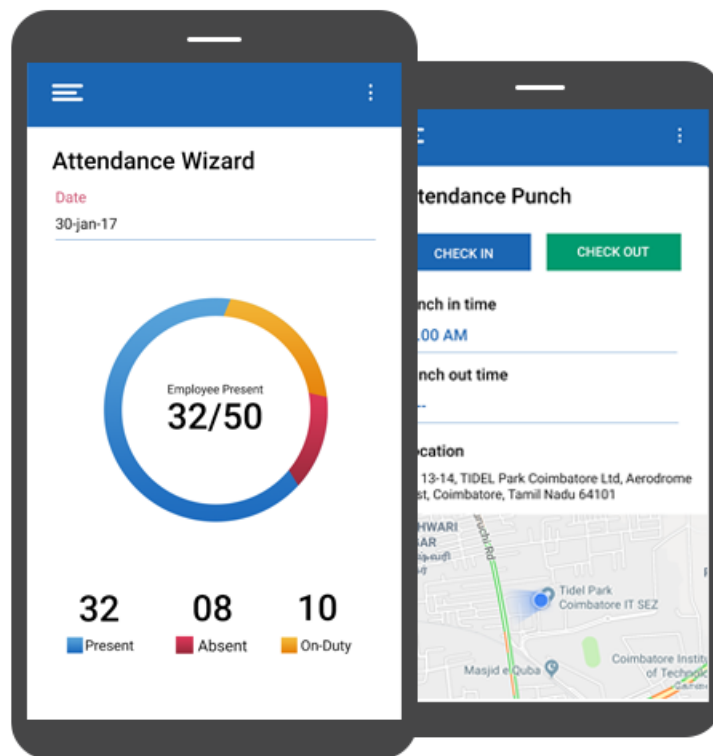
Attendance Wizard

Date

30-jan-17

Employee Present

32/50

32 Present

08 Absent

10 On-Duty

ttendance Punch

CHECK IN

CHECK OUT

nch in time

.00 AM

nch out time

--

ocation

13-14, TIDEL Park Coimbatore Ltd, Aerodrome st, Coimbatore, Tamil Nadu 64101

HWARI

AR

Tidel Park Coimbatore IT SEZ

Masjid e Quba

Coimbatore Institu of Technolo